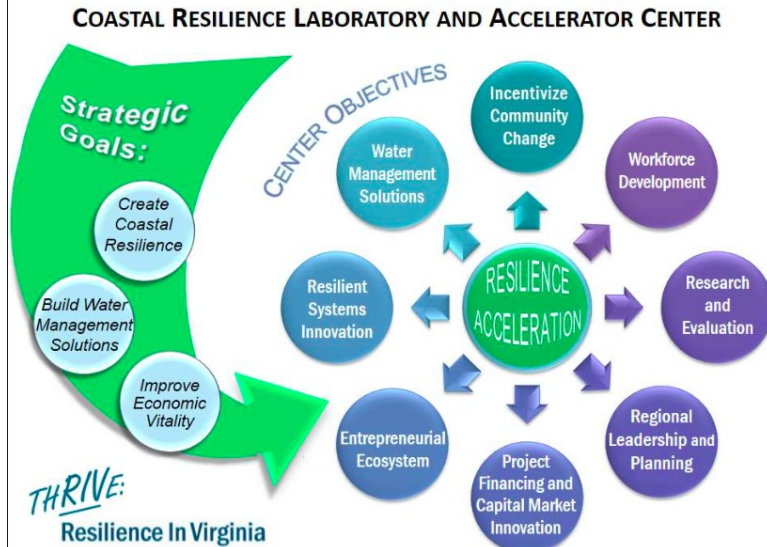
COASTAL RESILIENCE LABORATORY AND ACCELERATOR CENTER

Strategic Goals:

Create Coastal Resilience

Build Water Management Solutions

Improve Economic Vitality

CENTER OBJECTIVES

Incentivize Community Change

Workforce Development

Research and Evaluation

Regional Leadership and Planning

Project Financing and Capital Market Innovation

Entrepreneurial Ecosystem

Resilient Systems Innovation

Water Management Solutions

RESILIENCE ACCELERATION

THRIVE: Resilience In Virginia